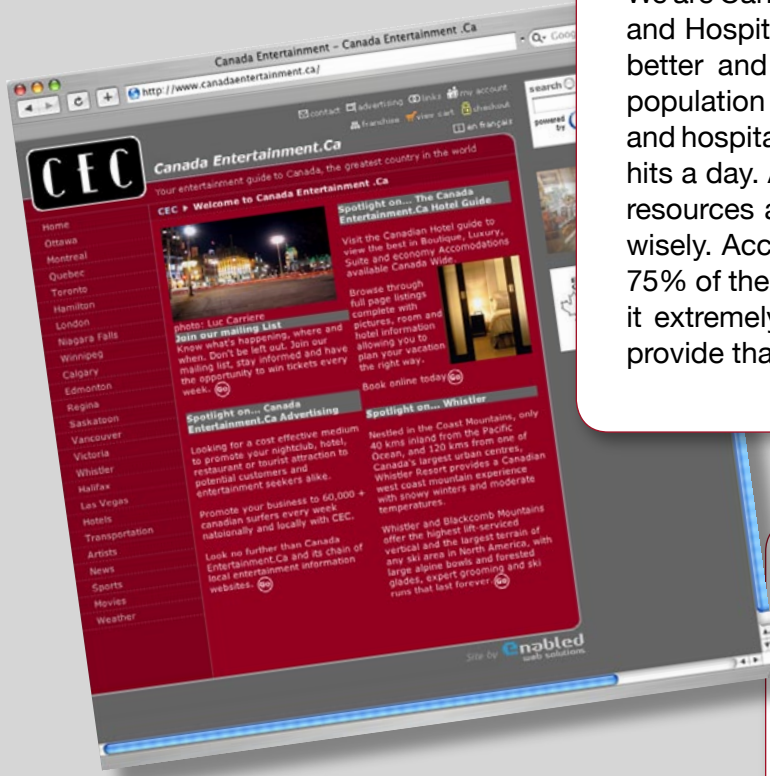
Canada Entertainment – Canada Entertainment .Ca

http://www.canadaentertainment.ca/

Q- Goo

contact advertising links my account
franchise view cart checkout
en français

search
powered by

CEC

Canada Entertainment.Ca
Your entertainment guide to Canada, the greatest country in the world

CEC ▸ Welcome to Canada Entertainment .Ca

Home
Ottawa
Montreal
Quebec
Toronto
Hamilton
London
Niagara Falls
Winnipeg
Calgary
Edmonton
Regina
Saskatoon
Vancouver
Victoria
Whistler
Halifax
Las Vegas
Hotels
Transportation
Artists
News
Sports
Movies
Weather

photo: Luc Carriere
Join our mailing List
Know what's happening, where and when. Don't be left out. Join our mailing list, stay informed and have the opportunity to win tickets every week. Go

Spotlight on... The Canada Entertainment.Ca Hotel Guide
Visit the Canadian Hotel guide to view the best in Boutique, Luxury, Suite and economy Accomodations available Canada Wide.

Browse through full page listings complete with pictures, room and hotel information allowing you to plan your vacation the right way.

Book online today Go

Spotlight on... Canada Entertainment.Ca Advertising
Looking for a cost effective medium to promote your nightclub, hotel, restaurant or tourist attraction to potential customers and entertainment seekers alike.

Promote your business to 60,000 + canadian surfers every week natoionally and locally with CEC.

Look no further than Canada Entertainment.Ca and its chain of local entertainment information websites. Go

Spotlight on... Whistler
Nestled in the Coast Mountains, only 40 kms inland from the Pacific Ocean, and 120 kms from one of Canada's largest urban centres, Whistler Resort provides a Canadian west coast mountain experience with snowy winters and moderate temperatures.

Whistler and Blackcomb Mountains offer the highest lift-serviced vertical and the largest terrain of any ski area in North America, with large alpine bowls and forested glades, expert grooming and ski runs that last forever. Go

Site by enabled web solutions

We are Can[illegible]
and Hospit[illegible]
better and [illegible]
population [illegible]
and hospita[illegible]
hits a day. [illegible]
resources a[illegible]
wisely. Acc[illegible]
75% of the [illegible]
it extremel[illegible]
provide tha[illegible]